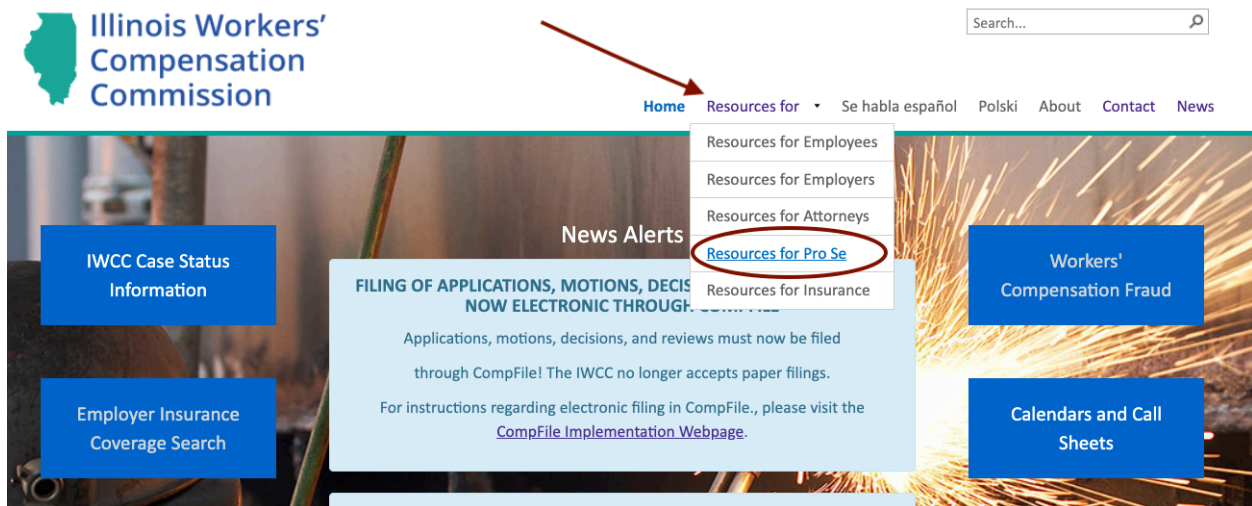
Illinois Workers' Compensation Commission

Search...

Home Resources for Se habla español Polski About Contact News

Resources for Employees
Resources for Employers
Resources for Attorneys
Resources for Pro Se
Resources for Insurance

IWCC Case Status Information

Employer Insurance Coverage Search

News Alerts

FILING OF APPLICATIONS, MOTIONS, DECIS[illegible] NOW ELECTRONIC THROUGH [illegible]

Applications, motions, decisions, and reviews must now be filed

through CompFile! The IWCC no longer accepts paper filings.

For instructions regarding electronic filing in CompFile., please visit the CompFile Implementation Webpage.

Workers' Compensation Fraud

Calendars and Call Sheets